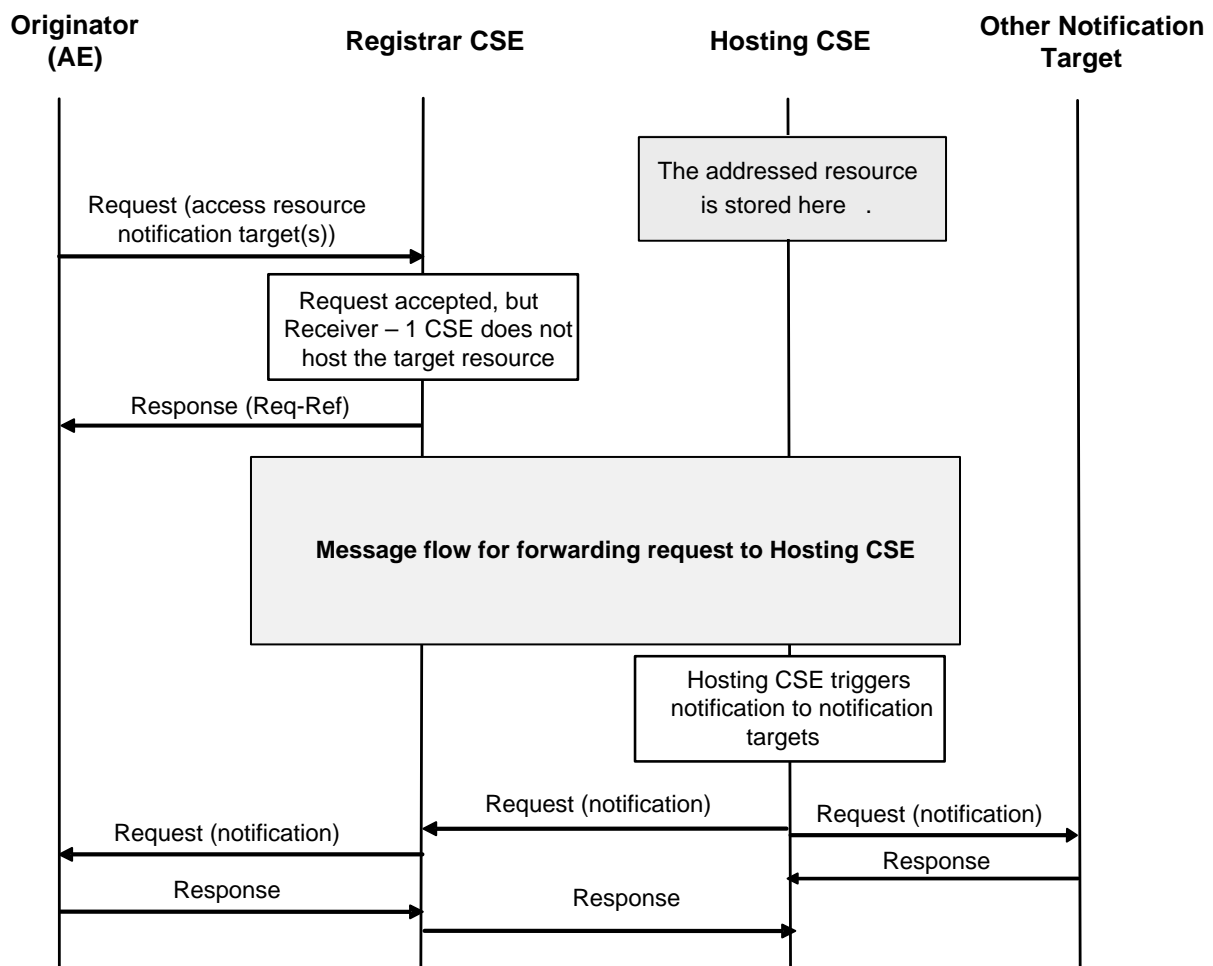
Originator (AE)

Registrar CSE

Hosting CSE

Other Notification Target

The addressed resource is stored here .

Request (access resource notification target(s))

Request accepted, but Receiver – 1 CSE does not host the target resource

Response (Req-Ref)

Message flow for forwarding request to Hosting CSE

Hosting CSE triggers notification to notification targets

Request (notification)

Request (notification)

Request (notification)

Response

Response

Response